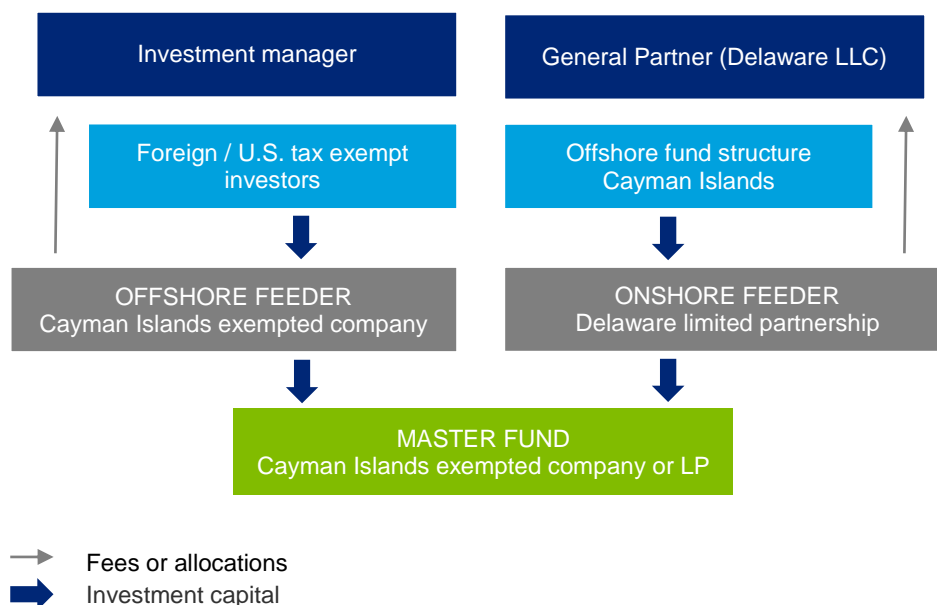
Investment manager

General Partner (Delaware LLC)

Foreign / U.S. tax exempt investors

Offshore fund structure Cayman Islands

OFFSHORE FEEDER
Cayman Islands exempted company

ONSHORE FEEDER
Delaware limited partnership

MASTER FUND
Cayman Islands exempted company or LP

Fees or allocations
Investment capital